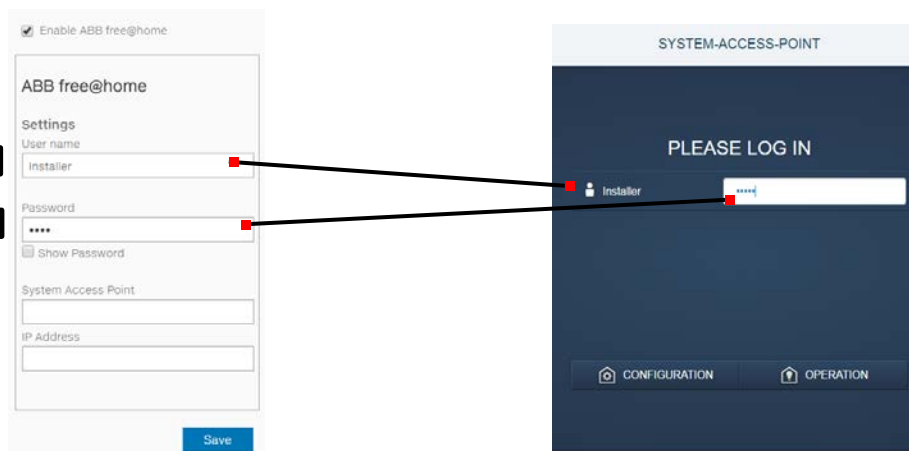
Enable ABB free@home

ABB free@home

Settings

User name

Installer

Password

••••

Show Password

System Access Point

IP Address

Save

SYSTEM-ACCESS-POINT

PLEASE LOG IN

Installer

•••••

CONFIGURATION

OPERATION